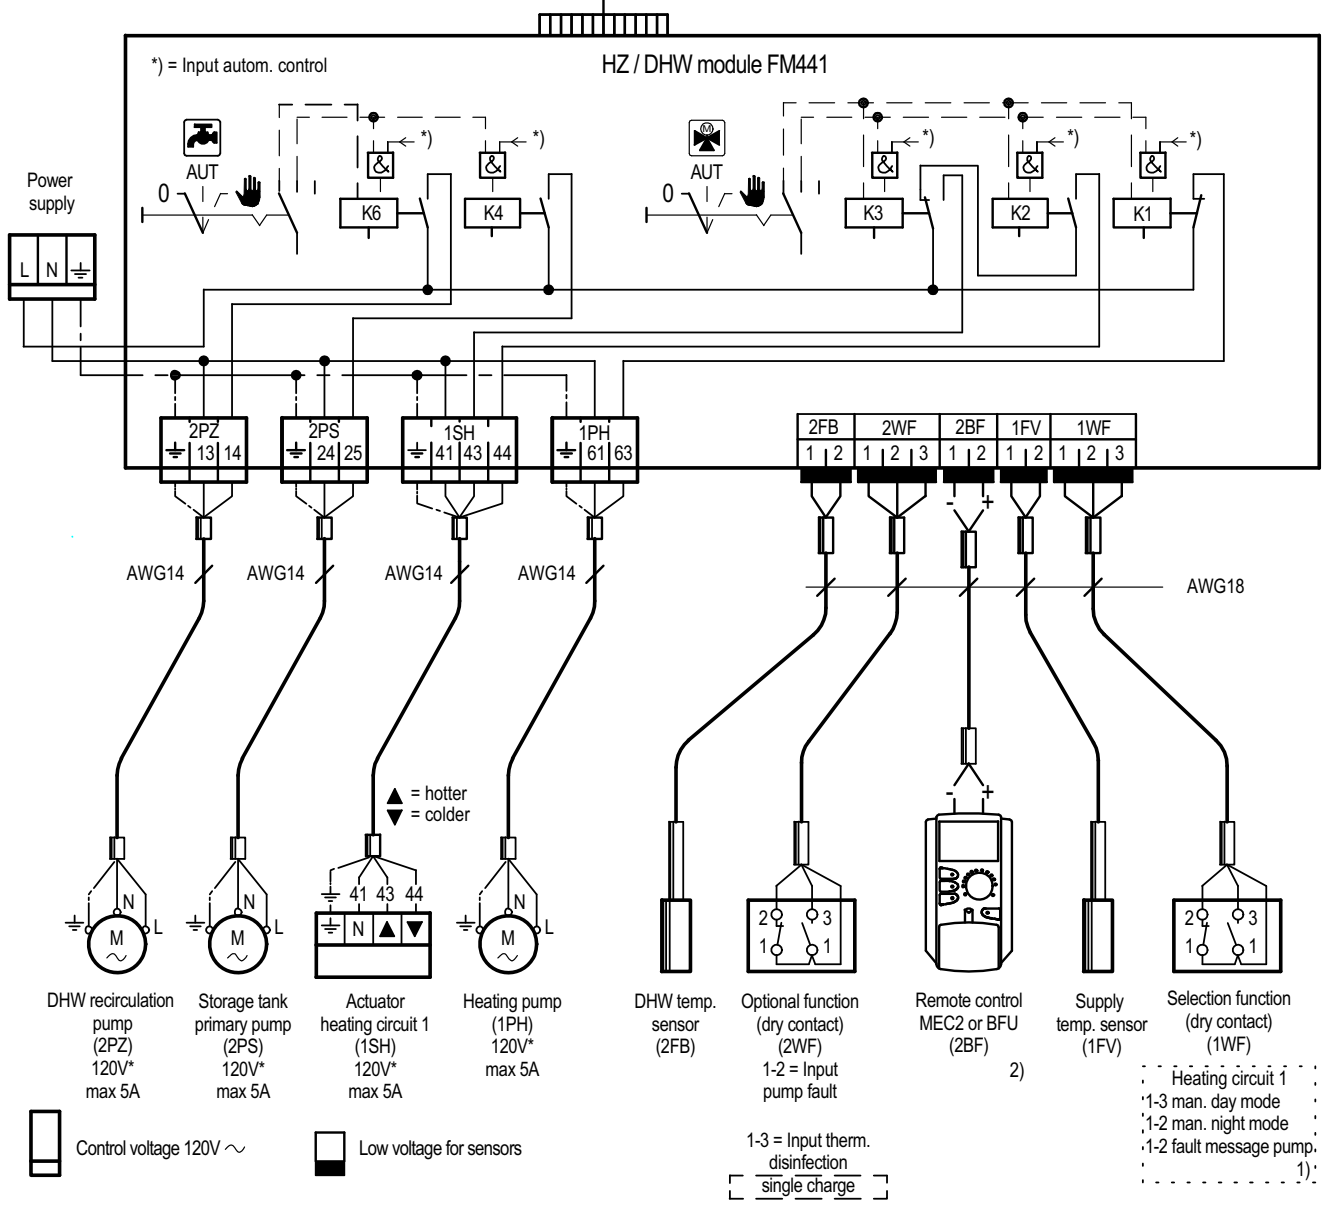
*) = Input autom. control

HZ / DHW module FM441

AUT

0

*)

K6

K4

AUT

0

*)

K3

K2

K1

Power supply

L N ⏚

2PZ
⏚ 13 14

2PS
⏚ 24 25

1SH
⏚ 41 43 44

1PH
⏚ 61 63

2FB
1 2

2WF
1 2 3

2BF
1 2

1FV
1 2

1WF
1 2 3

- +

AWG14

AWG14

AWG14

AWG14

AWG18

▲ = hotter
▼ = colder

- +

⏚ N L
M

⏚ N L
M

⏚ 41 43 44
⏚ N ▲ ▼

⏚ N L
M

2 3
1 1

2 3
1 1

DHW recirculation pump (2PZ) 120V* max 5A

Storage tank primary pump (2PS) 120V* max 5A

Actuator heating circuit 1 (1SH) 120V* max 5A

Heating pump (1PH) 120V* max 5A

DHW temp. sensor (2FB)

Optional function (dry contact) (2WF) 1-2 = Input pump fault

Remote control MEC2 or BFU (2BF)

2)

Supply temp. sensor (1FV)

Selection function (dry contact) (1WF)

Heating circuit 1
1-3 man. day mode
1-2 man. night mode
1-2 fault message pump.
1)

1-3 = Input therm. disinfection
single charge

Control voltage 120V $\sim$

Low voltage for sensors